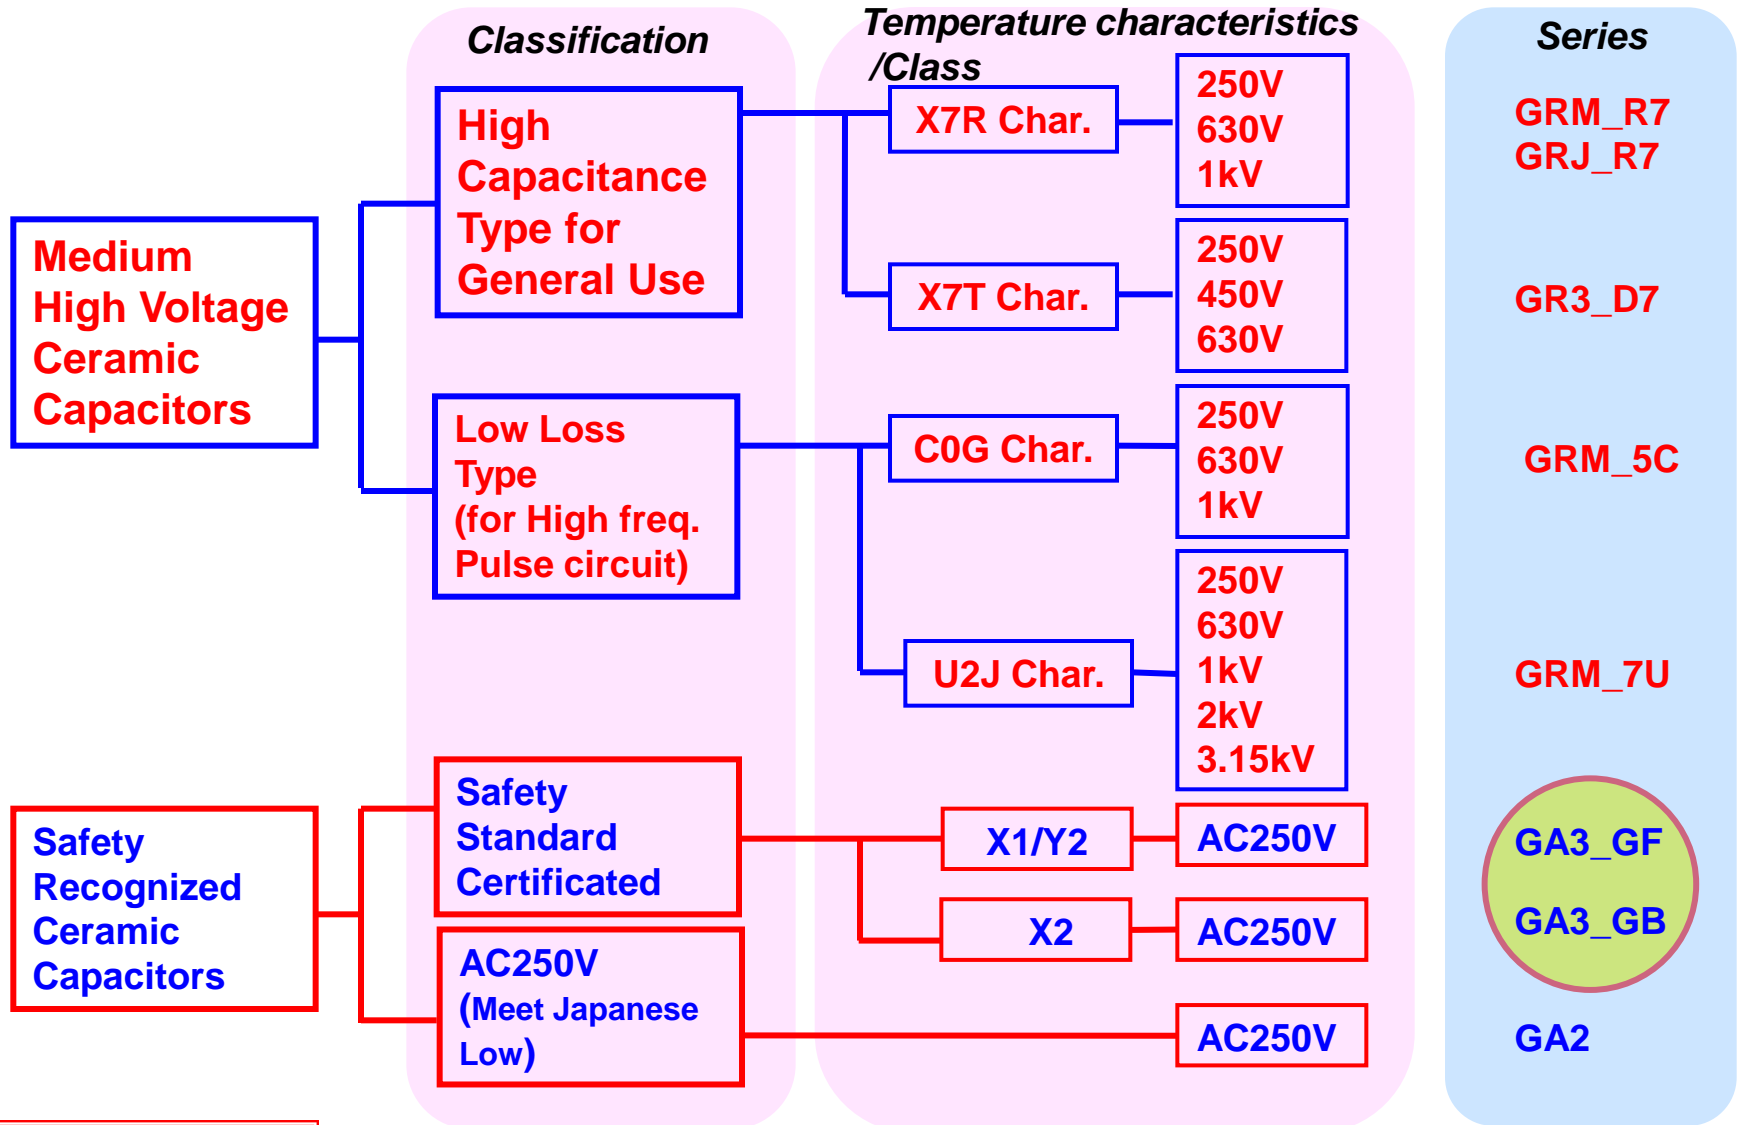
Classification

Temperature characteristics /Class

Series

Medium High Voltage Ceramic Capacitors

High Capacitance Type for General Use

X7R Char.

250V
630V
1kV

GRM_R7
GRJ_R7

X7T Char.

250V
450V
630V

GR3_D7

Low Loss Type (for High freq. Pulse circuit)

C0G Char.

250V
630V
1kV

GRM_5C

U2J Char.

250V
630V
1kV
2kV
3.15kV

GRM_7U

Safety Recognized Ceramic Capacitors

Safety Standard Certificated

X1/Y2

AC250V

GA3_GF

X2

AC250V

GA3_GB

AC250V (Meet Japanese Low)

AC250V

GA2